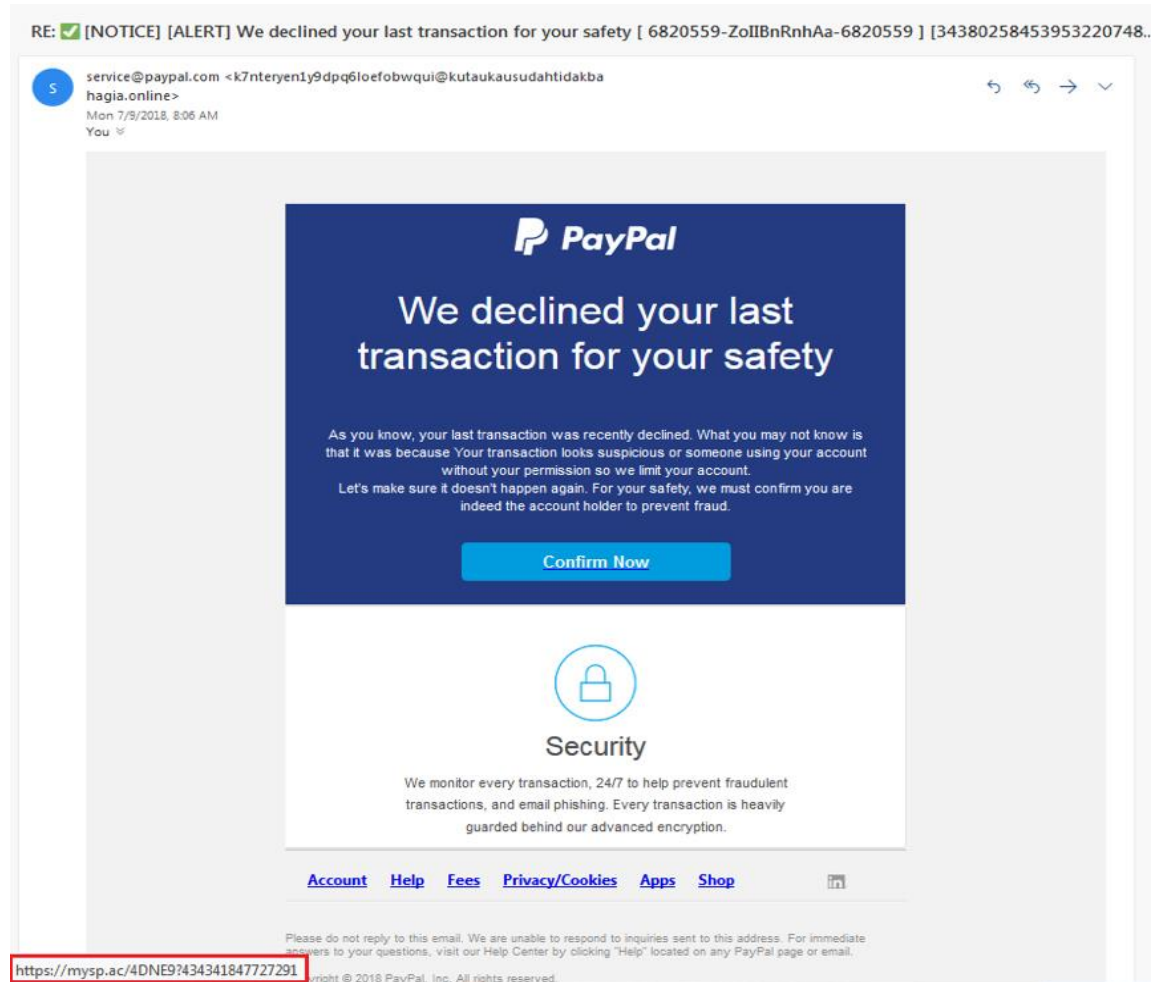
RE: ✅ [NOTICE] [ALERT] We declined your last transaction for your safety [ 6820559-ZoIIBnRnhAa-6820559 ] [34380258453953220748..

S

service@paypal.com <k7nteryen1y9dpq6loefobwqui@kutaukausudahtidakbahagia.online>
Mon 7/9/2018, 8:06 AM
You

PayPal

We declined your last transaction for your safety

As you know, your last transaction was recently declined. What you may not know is that it was because Your transaction looks suspicious or someone using your account without your permission so we limit your account.
Let's make sure it doesn't happen again. For your safety, we must confirm you are indeed the account holder to prevent fraud.

Confirm Now

Security

We monitor every transaction, 24/7 to help prevent fraudulent transactions, and email phishing. Every transaction is heavily guarded behind our advanced encryption.

Account Help Fees Privacy/Cookies Apps Shop

Please do not reply to this email. We are unable to respond to inquiries sent to this address. For immediate answers to your questions, visit our Help Center by clicking "Help" located on any PayPal page or email.

https://mysp.ac/4DNE9?434341847727291

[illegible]yright © 2018 PayPal, Inc. All rights reserved.